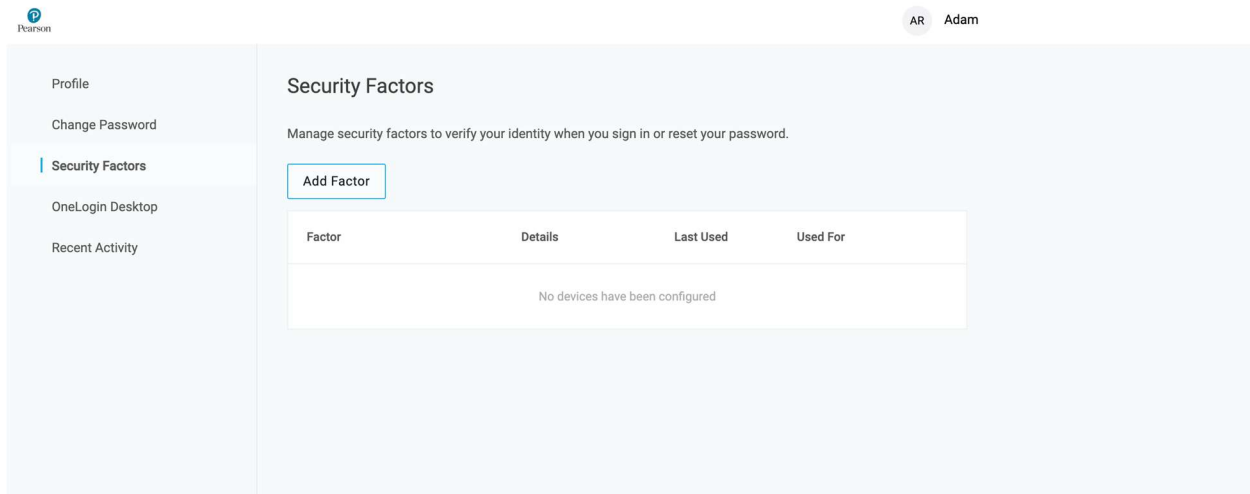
Pearson

AR Adam

Profile
Change Password
Security Factors
OneLogin Desktop
Recent Activity

Security Factors

Manage security factors to verify your identity when you sign in or reset your password.

Add Factor

| Factor | Details | Last Used | Used For |
|---|---|---|---|
| No devices have been configured | | | |